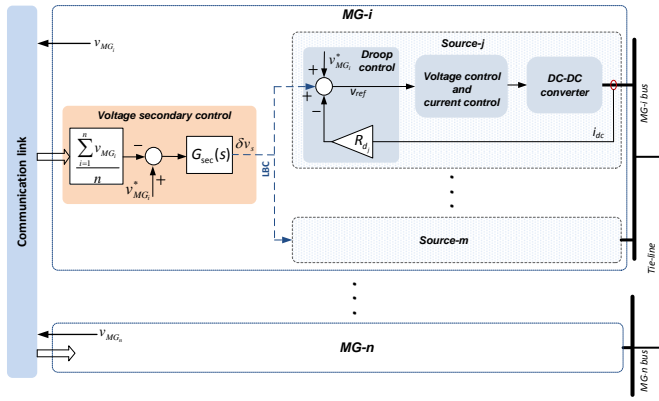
MG-i

Communication link

$v_{MG_i}$

Source-j

$v^*_{MG_i}$

Droop control

+

$v_{ref}$

Voltage control and current control

DC-DC converter

MG-i bus

Voltage secondary control

$\frac{\sum_{i=1}^{n} v_{MG_i}}{n}$

−

$G_{sec}(s)$

$\delta v_s$

LBC

+

$v^*_{MG_i}$

$R_{d_j}$

$i_{dc}$

Source-m

Tie-line

$v_{MG_n}$

MG-n

MG-n bus